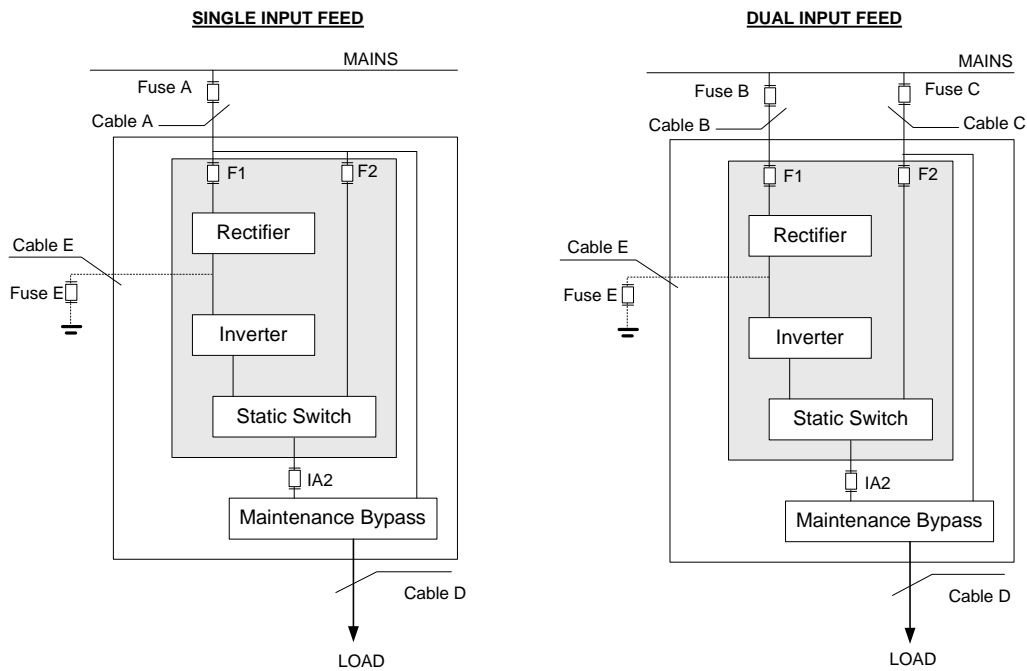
SINGLE INPUT FEED

MAINS

Fuse A

Cable A

F1

F2

Rectifier

Cable E

Fuse E

Inverter

Static Switch

IA2

Maintenance Bypass

Cable D

LOAD

DUAL INPUT FEED

MAINS

Fuse B

Fuse C

Cable B

Cable C

F1

F2

Rectifier

Cable E

Fuse E

Inverter

Static Switch

IA2

Maintenance Bypass

Cable D

LOAD